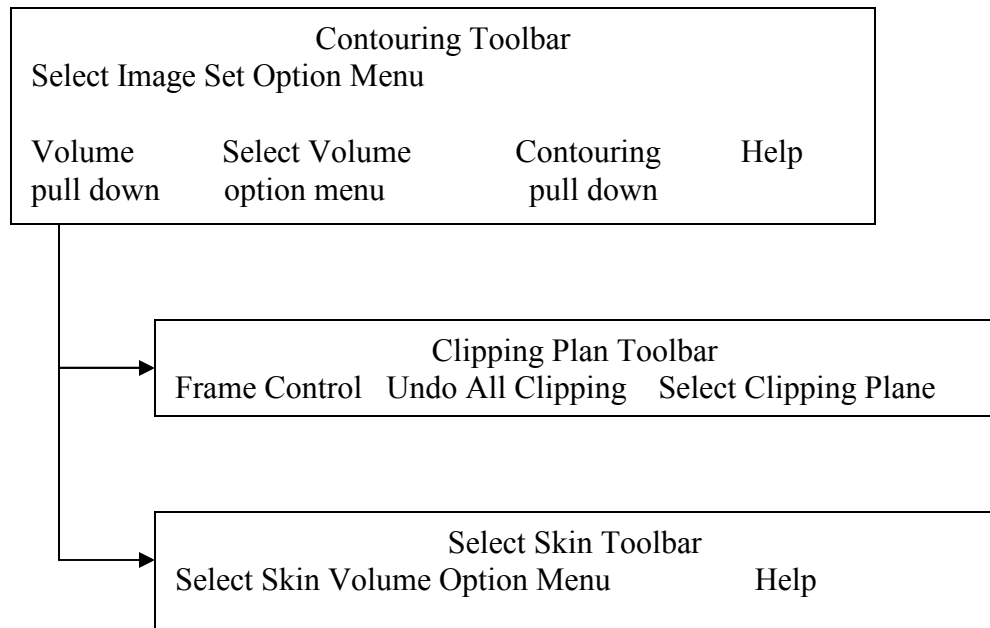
Contouring Toolbar
Select Image Set Option Menu

Volume pull down
Select Volume option menu
Contouring pull down
Help

Clipping Plan Toolbar
Frame Control Undo All Clipping Select Clipping Plane

Select Skin Toolbar
Select Skin Volume Option Menu Help